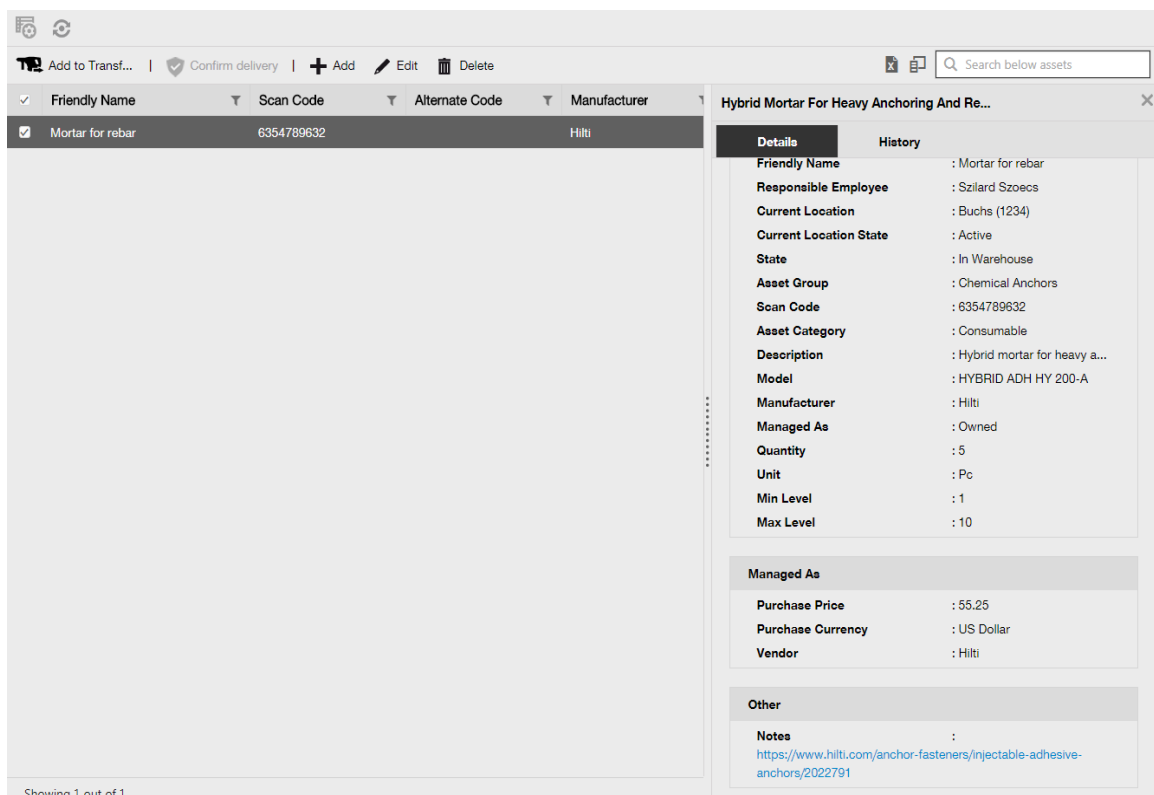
Add to Transf... | Confirm delivery | Add Edit Delete

Search below assets

| Friendly Name | Scan Code | Alternate Code | Manufacturer |
|---|---|---|---|
| Mortar for rebar | 6354789632 | | Hilti |

Hybrid Mortar For Heavy Anchoring And Re...

Details History

Friendly Name : Mortar for rebar
Responsible Employee : Szilard Szoecs
Current Location : Buchs (1234)
Current Location State : Active
State : In Warehouse
Asset Group : Chemical Anchors
Scan Code : 6354789632
Asset Category : Consumable
Description : Hybrid mortar for heavy a...
Model : HYBRID ADH HY 200-A
Manufacturer : Hilti
Managed As : Owned
Quantity : 5
Unit : Pc
Min Level : 1
Max Level : 10

Managed As

Purchase Price : 55.25
Purchase Currency : US Dollar
Vendor : Hilti

Other

Notes : https://www.hilti.com/anchor-fasteners/injectable-adhesive-anchors/2022791

Showing 1 out of 1